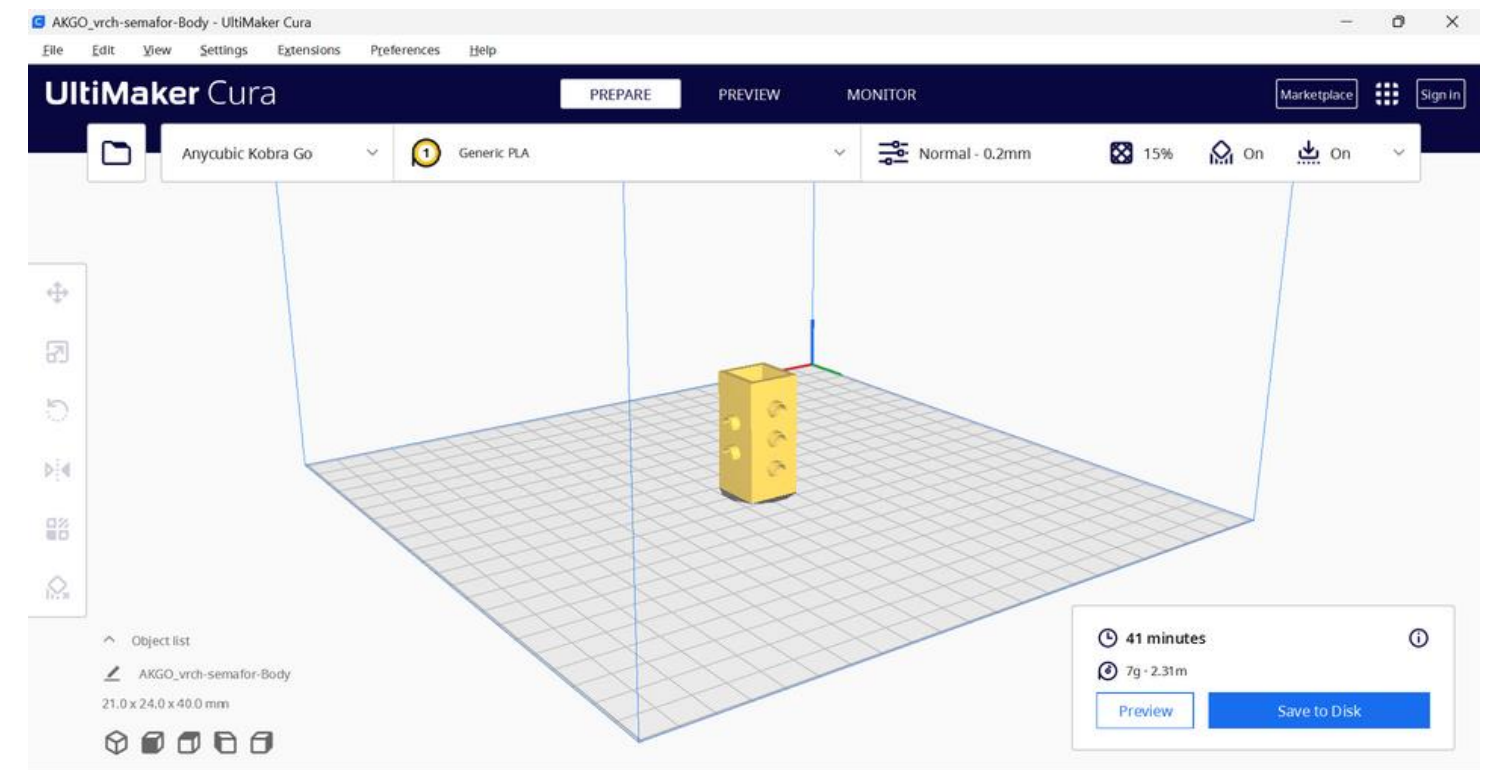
AKGO_vrch-semafor-Body - UltiMaker Cura

File Edit View Settings Extensions Preferences Help

UltiMaker Cura

PREPARE PREVIEW MONITOR

Marketplace Sign in

Anycubic Kobra Go

1 Generic PLA

Normal - 0.2mm

15% On On

Object list

AKGO_vrch-semafor-Body

21.0 x 24.0 x 40.0 mm

41 minutes

7g · 2.31m

Preview

Save to Disk